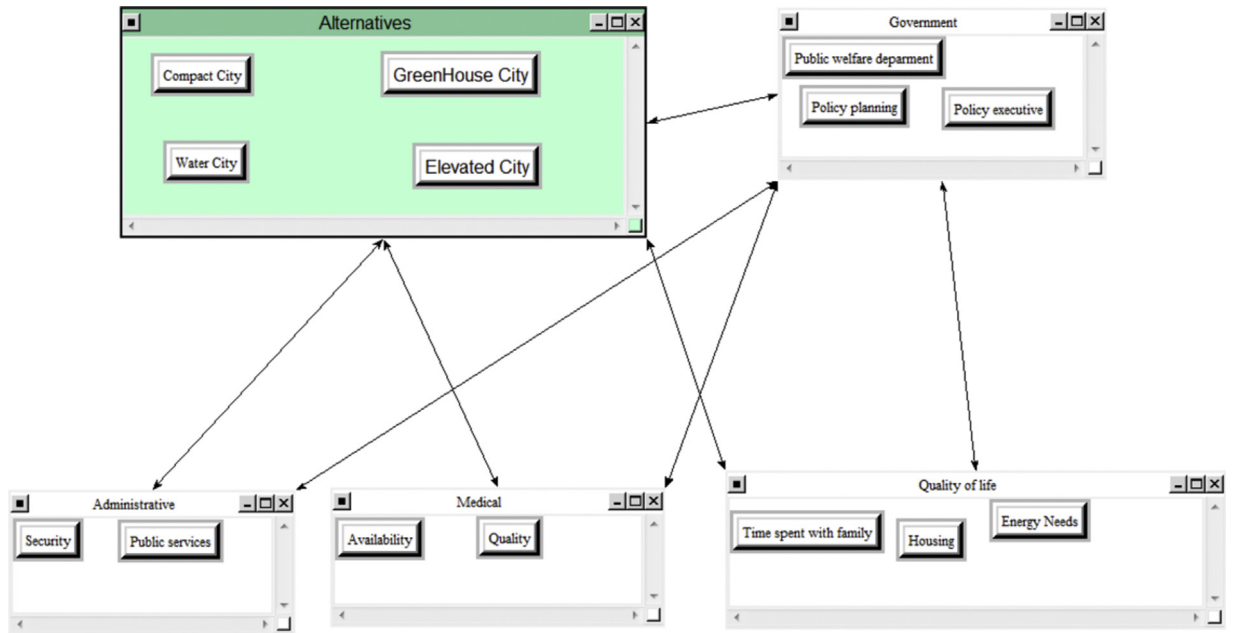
Alternatives

Compact City

GreenHouse City

Water City

Elevated City

Government

Public welfare deparment

Policy planning

Policy executive

Administrative

Security

Public services

Medical

Availability

Quality

Quality of life

Time spent with family

Housing

Energy Needs